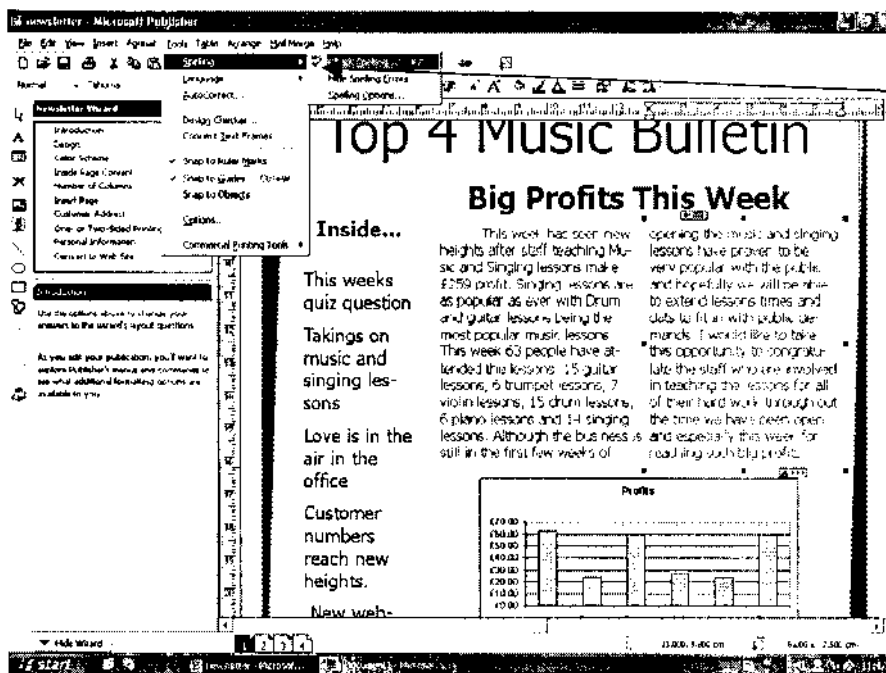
newsletter - Microsoft Publisher

File Edit View Insert Format Tools Table Arrange Mail Merge Help

Normal Tahoma

Spelling
Language
AutoCorrect...
Design Checker...
Connect Text Frames
Snap to Ruler Marks
Snap to Guides Ctrl+W
Snap to Objects
Options...
Commercial Printing Tools

Spelling... F7
Hide Spelling Errors
Spelling Options...

Newsletter Wizard
Introduction
Design
Color Scheme
Inside Page Content
Number of Columns
Insert Page
Customer Address
One- or Two-Sided Printing
Personal Information
Convert to Web Site

Introduction
Use the options above to change your answers to the wizard's layout questions.

As you edit your publication, you'll want to explore Publisher's menus and commands to see what additional formatting options are available to you.

Top 4 Music Bulletin

Big Profits This Week

Inside...

This weeks quiz question

Takings on music and singing lessons

Love is in the air in the office

Customer numbers reach new heights.

New web-

This week has seen new heights after staff teaching Music and Singing lessons make £259 profit. Singing lessons are as popular as ever with Drum and guitar lessons being the most popular music lessons. This week 63 people have attended this lessons. 15 guitar lessons, 6 trumpet lessons, 7 violin lessons, 15 drum lessons, 6 piano lessons and 14 singing lessons. Although the business is still in the first few weeks of

opening the music and singing lessons have proven to be very popular with the public and hopefully we will be able to extend lessons times and date to fit in with public demands. I would like to take this opportunity to congratulate the staff who are involved in teaching the lessons for all of their hard work through out the time we have been open and especially this week for reaching such big profits.

Profits

£70.00
£60.00
£50.00
£40.00
£30.00
£20.00
£10.00
£0.00

Hide Wizard

1 2 3 4

23.000, 3.400 cm
9.400 x 2.500 cm

start
newsletter - Microso...
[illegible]